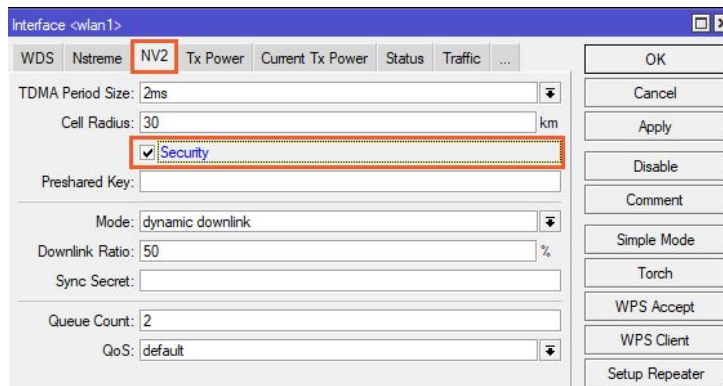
Interface <wlan1>

WDS Nstreme NV2 Tx Power Current Tx Power Status Traffic ...

TDMA Period Size: 2ms
Cell Radius: 30 km
Security
Preshared Key:

Mode: dynamic downlink
Downlink Ratio: 50 %
Sync Secret:

Queue Count: 2
QoS: default

OK
Cancel
Apply
Disable
Comment
Simple Mode
Torch
WPS Accept
WPS Client
Setup Repeater